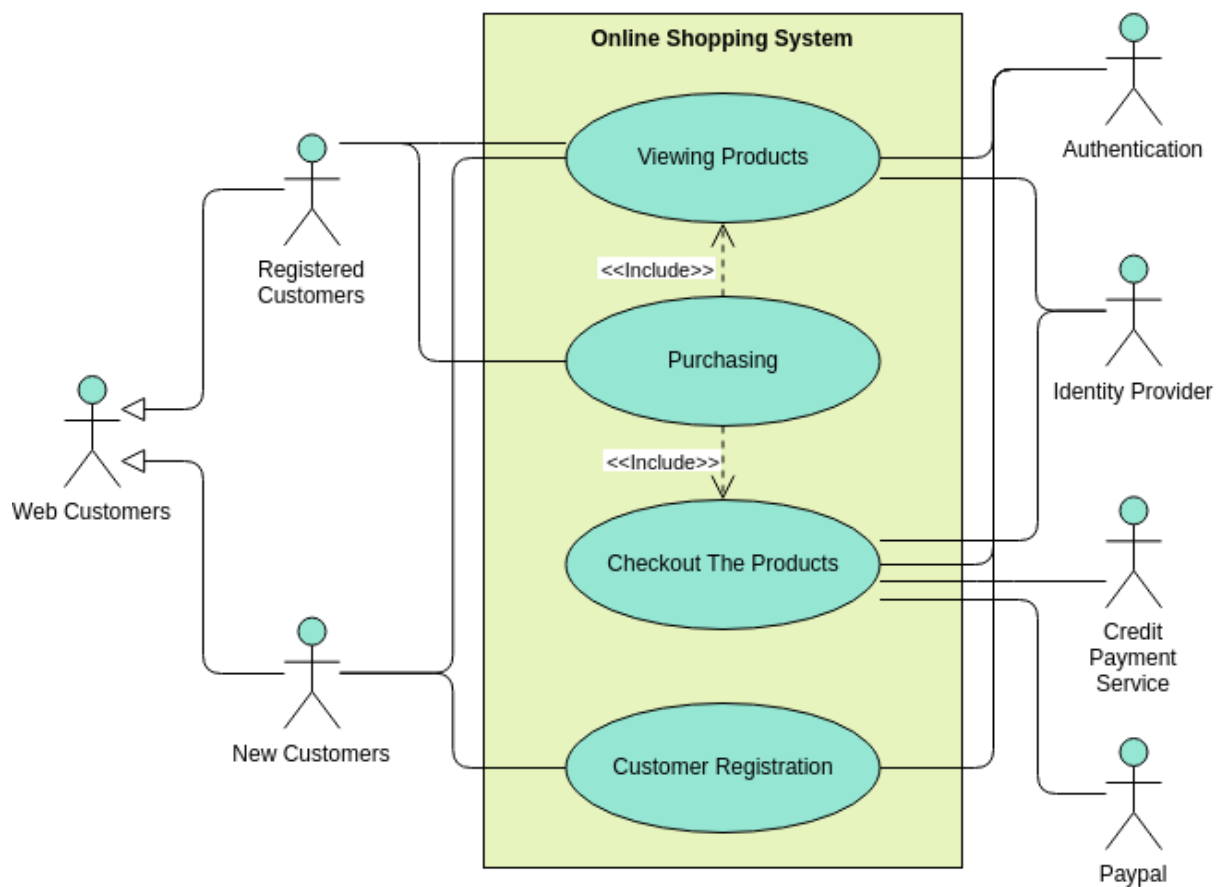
Online Shopping System

Registered Customers

Viewing Products

Authentication

<<Include>>

Purchasing

Identity Provider

Web Customers

<<Include>>

Checkout The Products

Credit Payment Service

New Customers

Customer Registration

Paypal